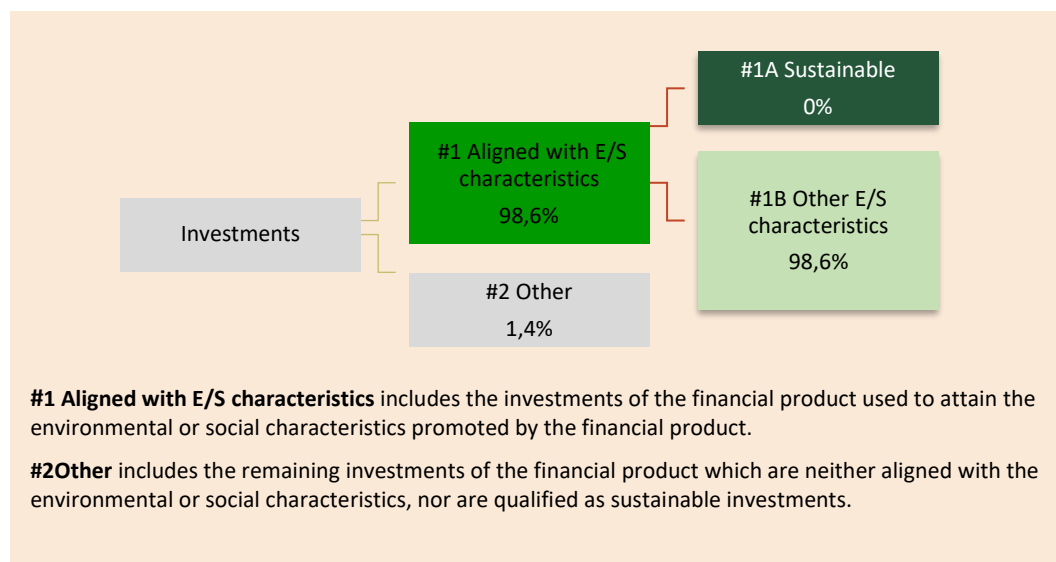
#1A Sustainable
0%

#1 Aligned with E/S characteristics
98,6%

Investments

#1B Other E/S characteristics
98,6%

#2 Other
1,4%

**#1 Aligned with E/S characteristics** includes the investments of the financial product used to attain the environmental or social characteristics promoted by the financial product.

**#2Other** includes the remaining investments of the financial product which are neither aligned with the environmental or social characteristics, nor are qualified as sustainable investments.